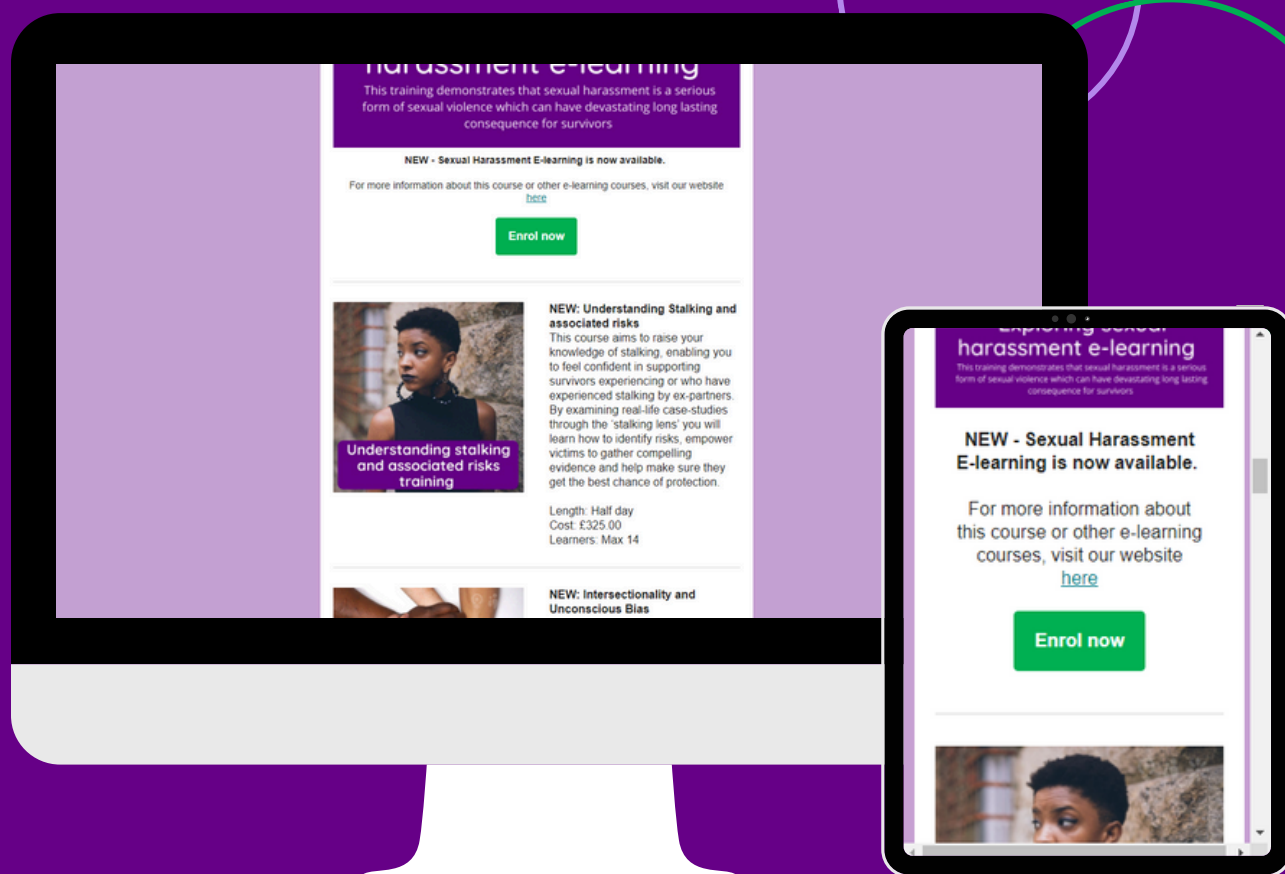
harassment e-learning

This training demonstrates that sexual harassment is a serious form of sexual violence which can have devastating long lasting consequence for survivors

NEW - Sexual Harassment E-learning is now available.

For more information about this course or other e-learning courses, visit our website here

Enrol now

Understanding stalking and associated risks training

NEW: Understanding Stalking and associated risks

This course aims to raise your knowledge of stalking, enabling you to feel confident in supporting survivors experiencing or who have experienced stalking by ex-partners. By examining real-life case-studies through the 'stalking lens' you will learn how to identify risks, empower victims to gather compelling evidence and help make sure they get the best chance of protection.

Length: Half day
Cost: £325.00
Learners: Max 14

NEW: Intersectionality and Unconscious Bias

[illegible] harassment e-learning

This training demonstrates that sexual harassment is a serious form of sexual violence which can have devastating long lasting consequence for survivors

NEW - Sexual Harassment E-learning is now available.

For more information about this course or other e-learning courses, visit our website here

Enrol now